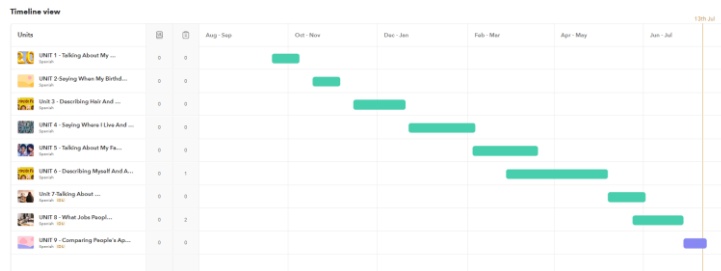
Timeline view

13th Jul

| Units | | | Aug - Sep | Oct - Nov | Dec - Jan | Feb - Mar | Apr - May | Jun - Jul |
|---|---|---|---|---|---|---|---|---|
| UNIT 1 - Talking About My ... Spanish | 0 | 0 | | | | | | |
| UNIT 2 -Saying When My Birthd... Spanish | 0 | 0 | | | | | | |
| UNIT 3 - Describing Hair And ... Spanish | 0 | 0 | | | | | | |
| UNIT 4 - Saying Where I Live And ... Spanish | 0 | 0 | | | | | | |
| UNIT 5 - Talking About My Fa... Spanish | 0 | 0 | | | | | | |
| UNIT 6 - Describing Myself And A... Spanish | 0 | 1 | | | | | | |
| Unit 7-Talking About ... Spanish · Y4 | 0 | 0 | | | | | | |
| UNIT 8 - What Jobs People... Spanish · Y4 | 0 | 2 | | | | | | |
| UNIT 9 - Comparing People's Ap... Spanish · Y4 | 0 | 0 | | | | | | |